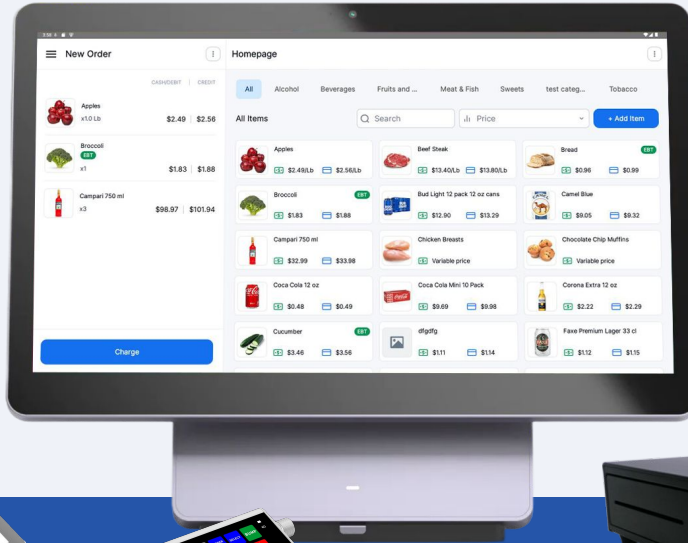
New Order

CASH/DEBIT | CREDIT

Apples
x1.0 Lb $2.49 | $2.56

Broccoli
EBT
x1 $1.83 | $1.88

Campari 750 ml
x3 $98.97 | $101.94

Charge

Homepage

All Alcohol Beverages Fruits and ... Meat & Fish Sweets test categ... Tobacco

All Items

Search

Price

+ Add Item

Apples
$2.49/Lb $2.56/Lb

Beef Steak
$13.40/Lb $13.80/Lb

Bread EBT
$0.96 $0.99

Broccoli EBT
$1.83 $1.88

Bud Light 12 pack 12 oz cans
$12.90 $13.29

Camel Blue
$9.05 $9.32

Campari 750 ml
$32.99 $33.98

Chicken Breasts
Variable price

Chocolate Chip Muffins
Variable price

Coca Cola 12 oz
$0.48 $0.49

Coca Cola Mini 10 Pack
$9.69 $9.98

Corona Extra 12 oz
$2.22 $2.29

Cucumber EBT
$3.46 $3.56

dfgdfg
$1.11 $1.14

Faxe Premium Lager 33 cl
$1.12 $1.15